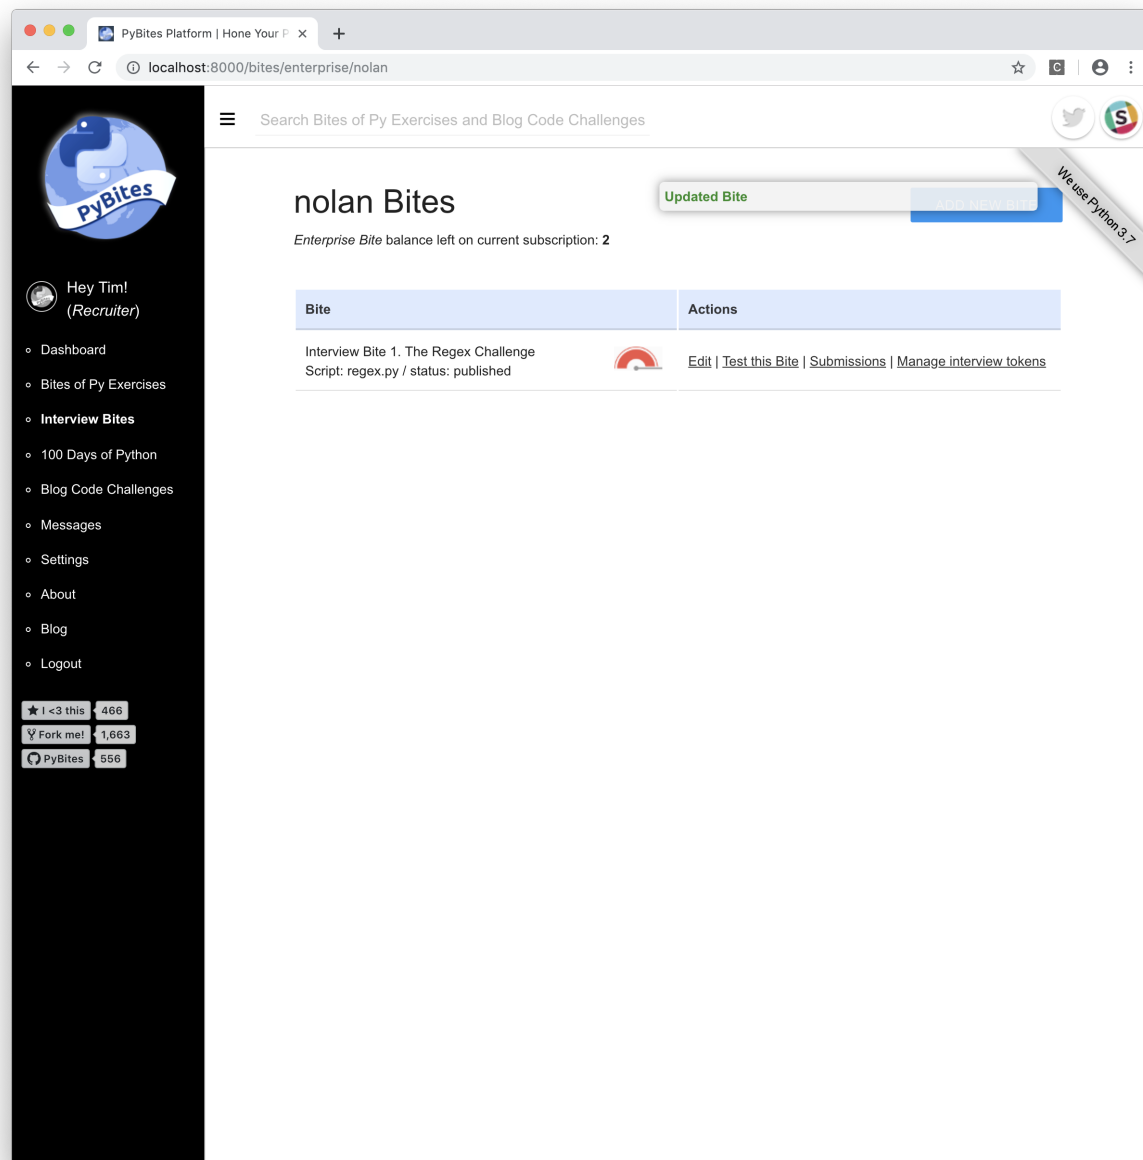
PyBites Platform | Hone Your P

localhost:8000/bites/enterprise/nolan

PyBites

Hey Tim!
(Recruiter)

- Dashboard
- Bites of Py Exercises
- Interview Bites
- 100 Days of Python
- Blog Code Challenges
- Messages
- Settings
- About
- Blog
- Logout

I <3 this 466
Fork me! 1,663
PyBites 556

Search Bites of Py Exercises and Blog Code Challenges

We use Python 3.7

nolan Bites

Updated Bite

ADD NEW BITE

*Enterprise Bite* balance left on current subscription: **2**

| Bite | Actions |
|---|---|
| Interview Bite 1. The Regex Challenge Script: regex.py / status: published | Edit \| Test this Bite \| Submissions \| Manage interview tokens |